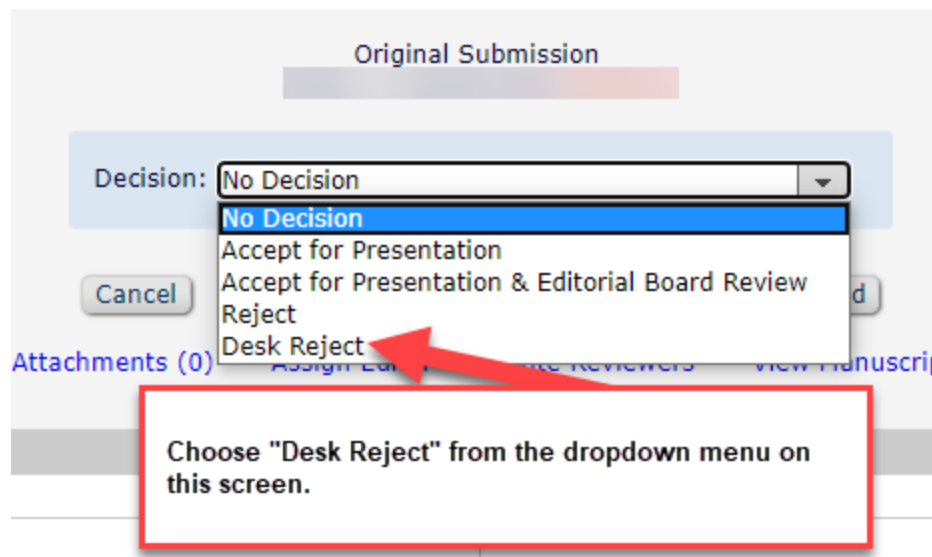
Original Submission

Decision: No Decision

No Decision
Accept for Presentation
Accept for Presentation & Editorial Board Review
Reject
Desk Reject

Cancel

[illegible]d

Attachments (0) Assign Ed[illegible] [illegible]te Reviewers View Manuscrip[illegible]

Choose "Desk Reject" from the dropdown menu on this screen.